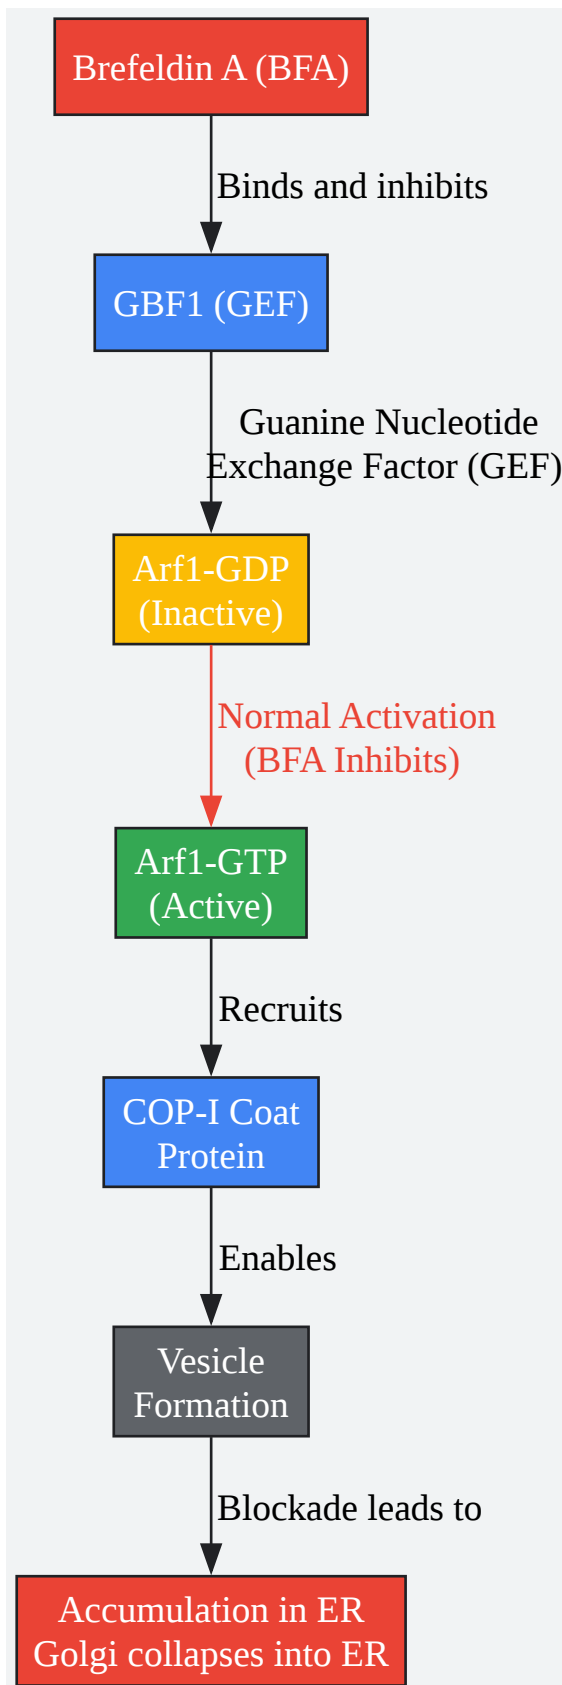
Brefeldin A (BFA)

Binds and inhibits

GBF1 (GEF)

Guanine Nucleotide Exchange Factor (GEF)

Arf1-GDP (Inactive)

Normal Activation (BFA Inhibits)

Arf1-GTP (Active)

Recruits

COP-I Coat Protein

Enables

Vesicle Formation

Blockade leads to

Accumulation in ER Golgi collapses into ER